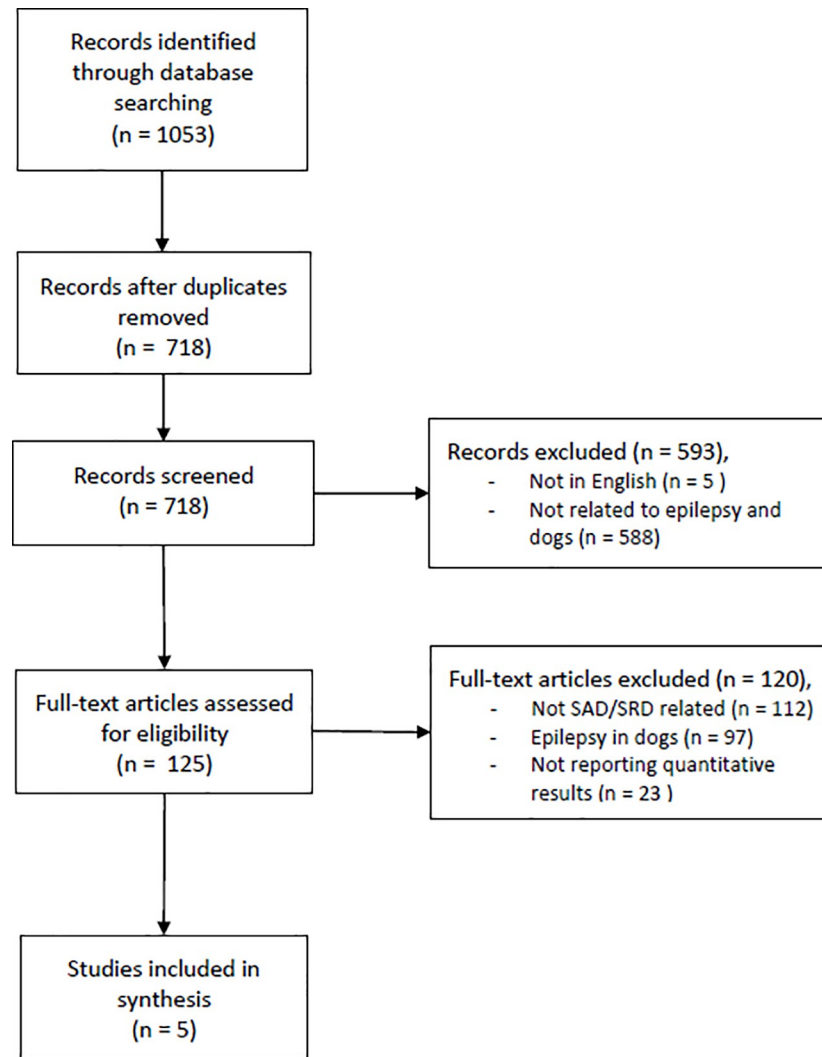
Records identified through database searching (n = 1053)

Records after duplicates removed (n = 718)

Records screened (n = 718)

Records excluded (n = 593),
- Not in English (n = 5 )
- Not related to epilepsy and dogs (n = 588)

Full-text articles assessed for eligibility (n = 125)

Full-text articles excluded (n = 120),
- Not SAD/SRD related (n = 112)
- Epilepsy in dogs (n = 97)
- Not reporting quantitative results (n = 23 )

Studies included in synthesis (n = 5)